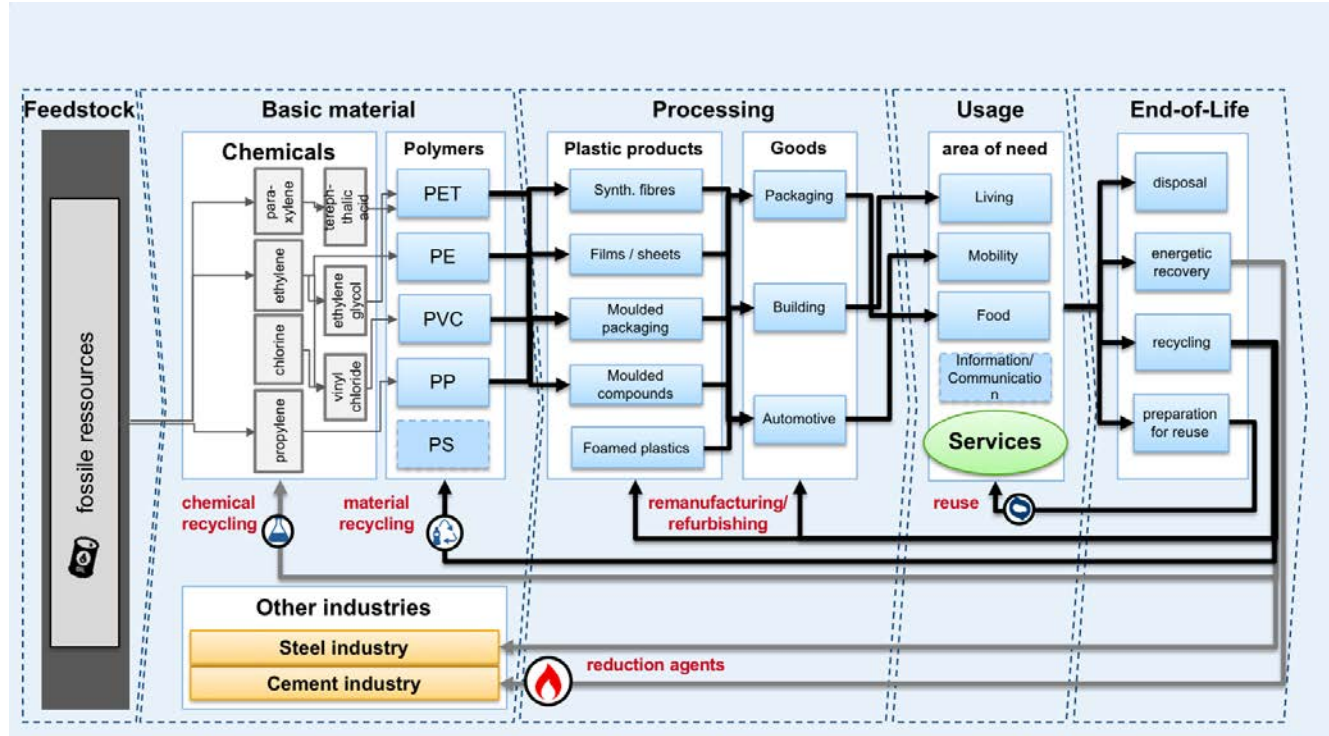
Feedstock

fossile ressources

Basic material

Chemicals

para-xylene

tereph-thalic acid

ethylene

ethylene glycol

chlorine

vinyl chloride

propylene

Polymers

PET

PE

PVC

PP

PS

chemical recycling

material recycling

Other industries

Steel industry

Cement industry

Processing

Plastic products

Synth. fibres

Films / sheets

Moulded packaging

Moulded compounds

Foamed plastics

Goods

Packaging

Building

Automotive

remanufacturing/ refurbishing

reduction agents

Usage

area of need

Living

Mobility

Food

Information/ Communicatio n

Services

reuse

End-of-Life

disposal

energetic recovery

recycling

preparation for reuse